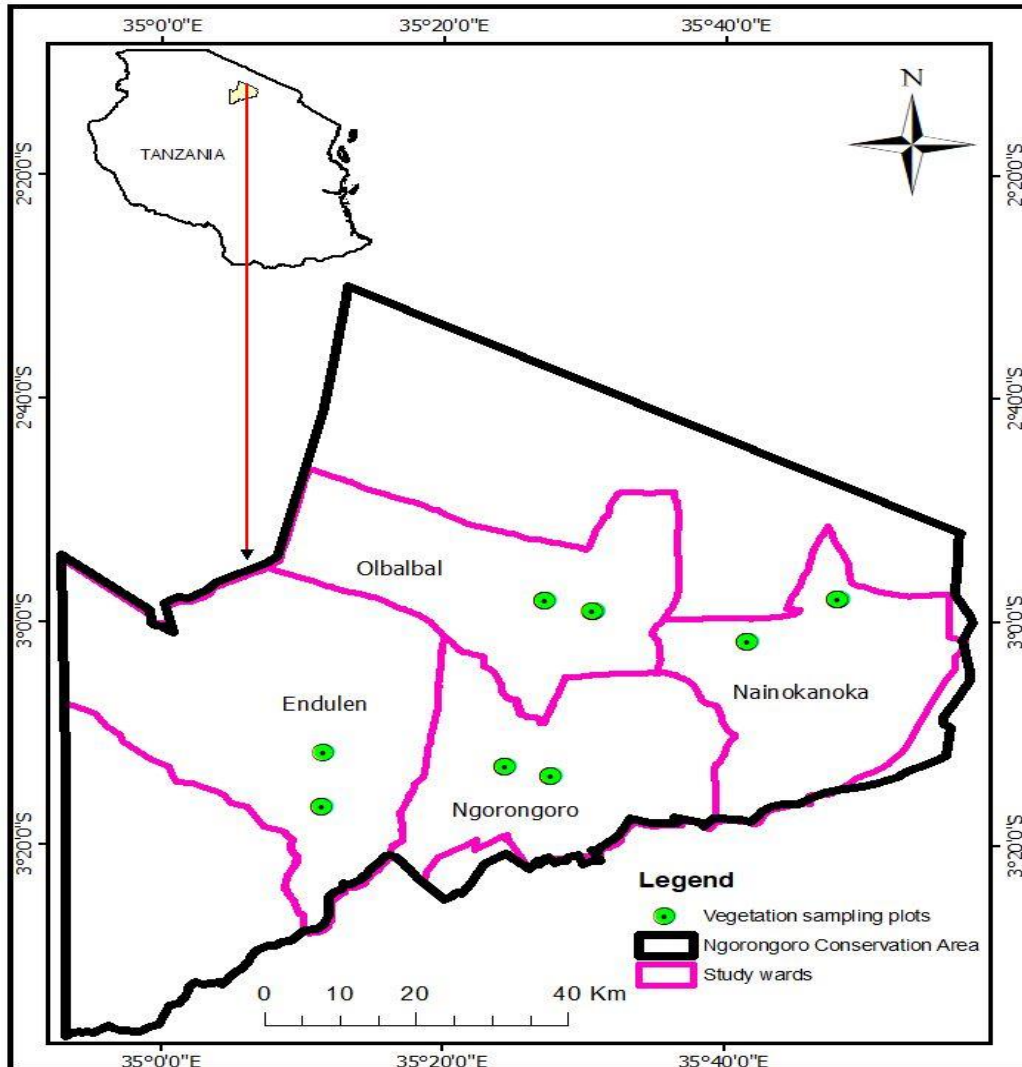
35°0'0"E 35°20'0"E 35°40'0"E

TANZANIA

N

2°20'0"S 2°40'0"S 3°0'0"S 3°20'0"S

2°20'0"S 2°40'0"S 3°0'0"S 3°20'0"S

Olbalbal

Nainokanoka

Endulen

Ngorongoro

Legend

Vegetation sampling plots

Ngorongoro Conservation Area

Study wards

0 10 20 40 Km

35°0'0"E 35°20'0"E 35°40'0"E